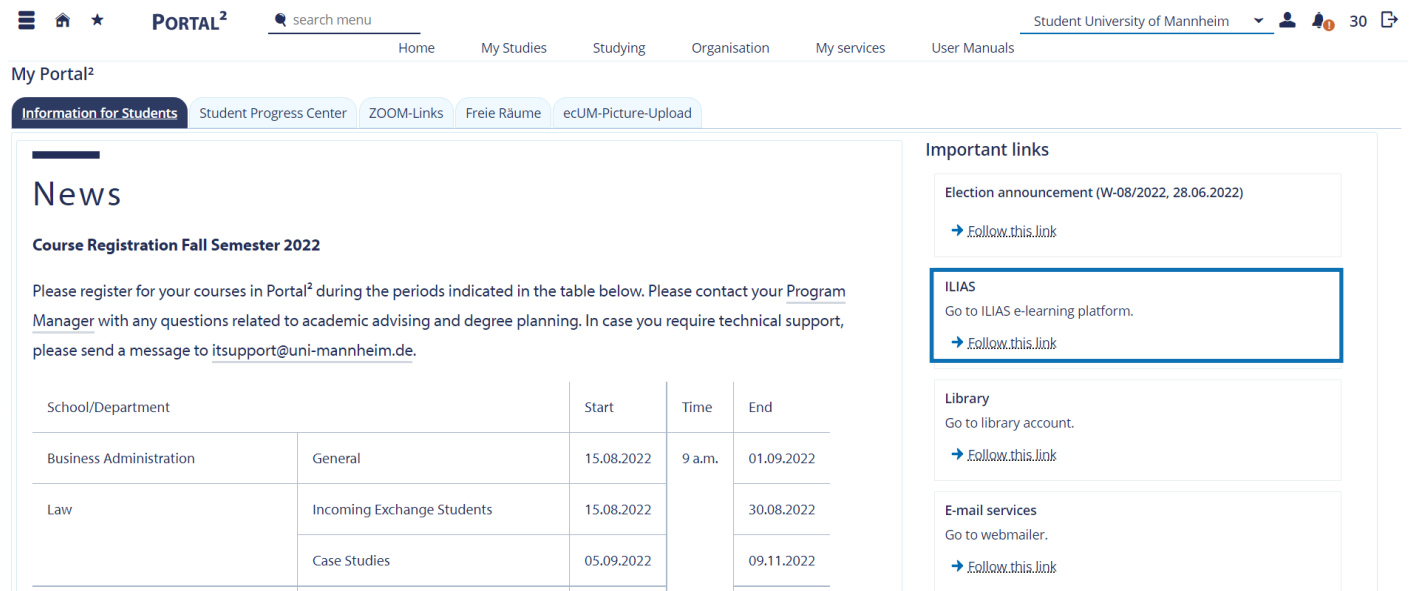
PORTAL²

search menu

Student University of Mannheim

30

Home My Studies Studying Organisation My services User Manuals

My Portal²

Information for Students | Student Progress Center | ZOOM-Links | Freie Räume | ecUM-Picture-Upload

News

Course Registration Fall Semester 2022

Please register for your courses in Portal² during the periods indicated in the table below. Please contact your Program Manager with any questions related to academic advising and degree planning. In case you require technical support, please send a message to itsupport@uni-mannheim.de.

| School/Department | | Start | Time | End |
|---|---|---|---|---|
| Business Administration | General | 15.08.2022 | 9 a.m. | 01.09.2022 |
| Law | Incoming Exchange Students | 15.08.2022 | | 30.08.2022 |
| | Case Studies | 05.09.2022 | | 09.11.2022 |

Important links

Election announcement (W-08/2022, 28.06.2022)

Follow this link

ILIAS
Go to ILIAS e-learning platform.

Follow this link

Library
Go to library account.

Follow this link

E-mail services
Go to webmailer.

Follow this link